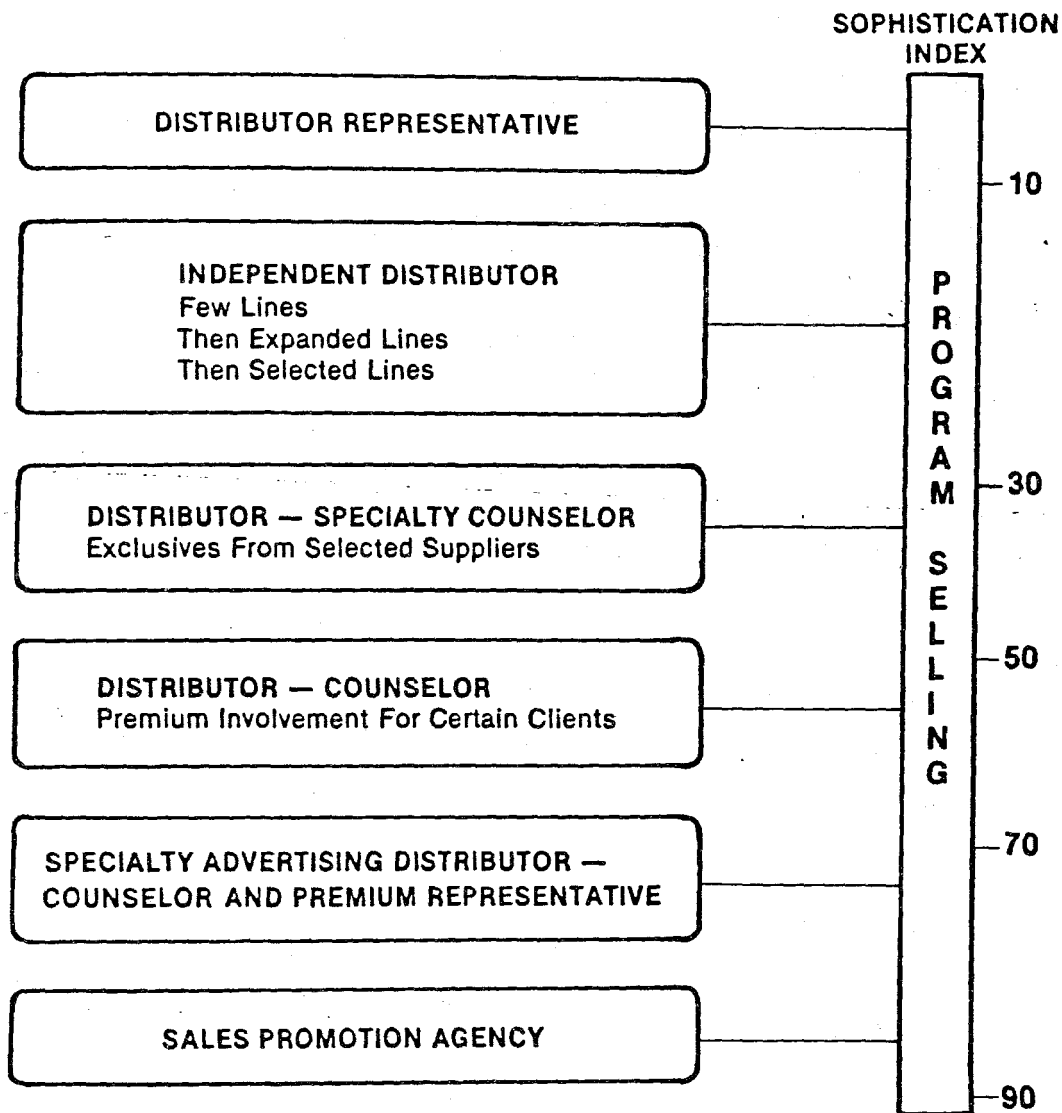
SOPHISTICATION INDEX

DISTRIBUTOR REPRESENTATIVE

INDEPENDENT DISTRIBUTOR
Few Lines
Then Expanded Lines
Then Selected Lines

DISTRIBUTOR — SPECIALTY COUNSELOR
Exclusives From Selected Suppliers

DISTRIBUTOR — COUNSELOR
Premium Involvement For Certain Clients

SPECIALTY ADVERTISING DISTRIBUTOR — COUNSELOR AND PREMIUM REPRESENTATIVE

SALES PROMOTION AGENCY

PROGRAM SELLING

10
30
50
70
90